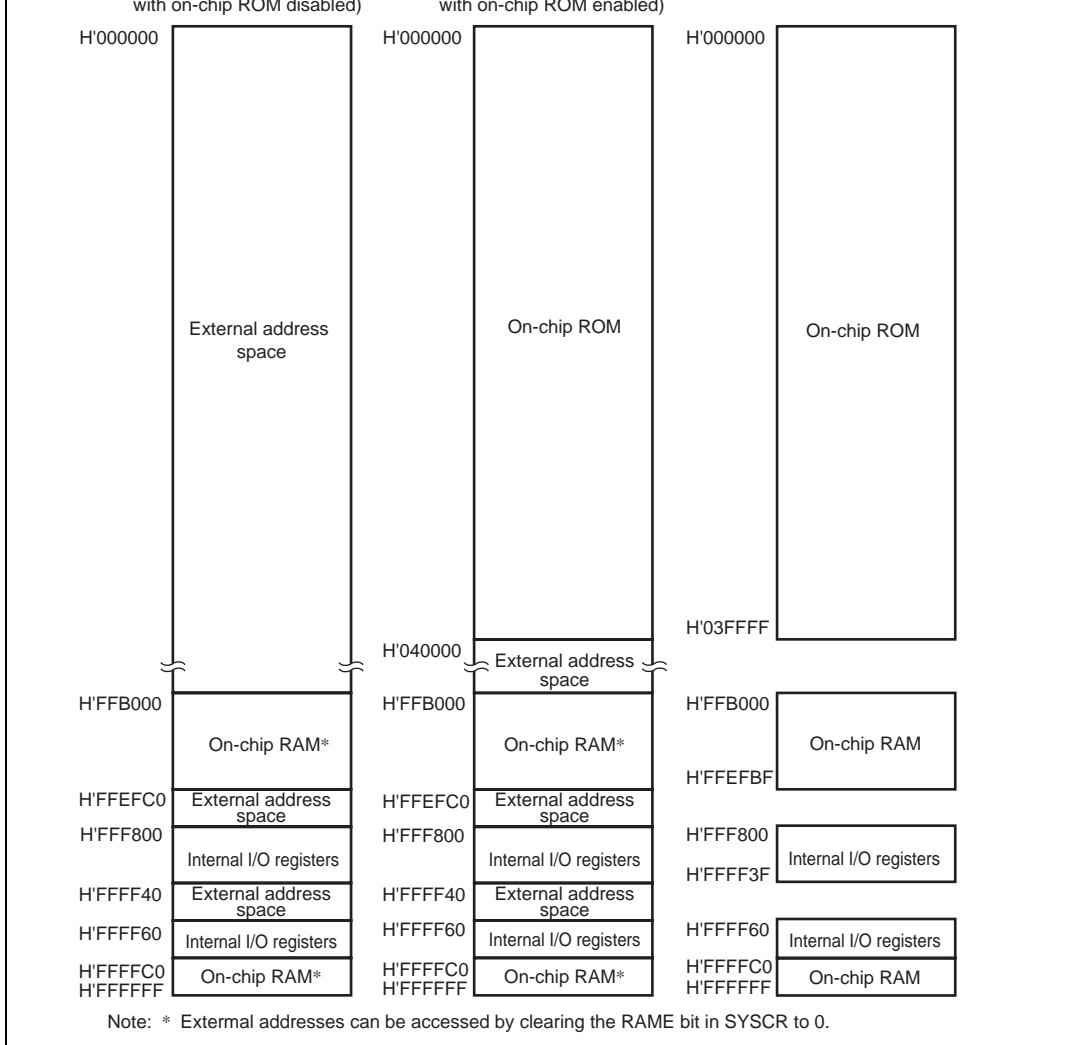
with on-chip ROM disabled)

with on-chip ROM enabled)

H'000000

External address space

H'FFB000

On-chip RAM*

H'FFEFC0

External address space

H'FFF800

Internal I/O registers

H'FFFF40

External address space

H'FFFF60

Internal I/O registers

H'FFFFC0
H'FFFFFF

On-chip RAM*

H'000000

On-chip ROM

H'040000

External address space

H'FFB000

On-chip RAM*

H'FFEFC0

External address space

H'FFF800

Internal I/O registers

H'FFFF40

External address space

H'FFFF60

Internal I/O registers

H'FFFFC0
H'FFFFFF

On-chip RAM*

H'000000

On-chip ROM

H'03FFFF

H'FFB000

On-chip RAM

H'FFEFBF

H'FFF800

Internal I/O registers

H'FFFF3F

H'FFFF60

Internal I/O registers

H'FFFFC0
H'FFFFFF

On-chip RAM

Note: * Extermal addresses can be accessed by clearing the RAME bit in SYSCR to 0.